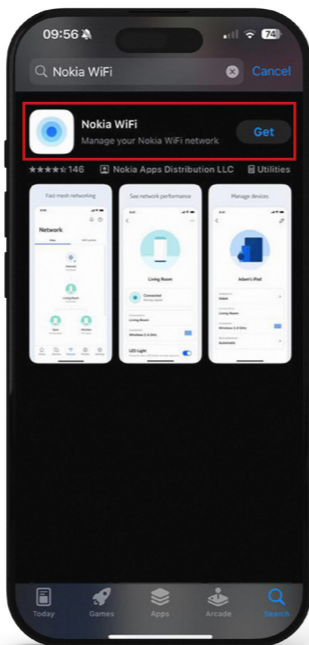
09:56
74
Nokia WiFi
Cancel
Nokia WiFi
Manage your Nokia WiFi network
Get
★★★★☆ 146
Nokia Apps Distribution LLC
Utilities
Find mesh networking
Network
See network performance
Living Room
Connected
Manage devices
Adam's iPad
LED Light
Today
Games
Apps
Arcade
Search